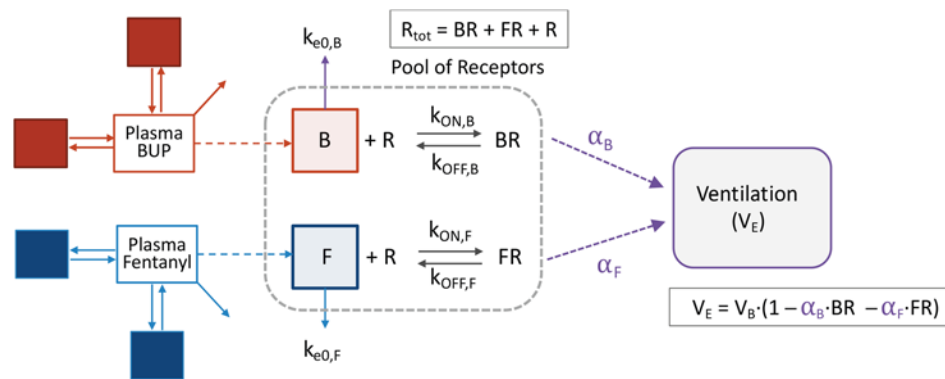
$k_{e0,B}$

$R_{tot} = BR + FR + R$

Pool of Receptors

Plasma BUP

B + R $\underset{k_{OFF,B}}{\overset{k_{ON,B}}{\rightleftharpoons}}$ BR

$\alpha_B$

Ventilation ($V_E$)

Plasma Fentanyl

F + R $\underset{k_{OFF,F}}{\overset{k_{ON,F}}{\rightleftharpoons}}$ FR

$\alpha_F$

$V_E = V_B \cdot (1 - \alpha_B \cdot BR - \alpha_F \cdot FR)$

$k_{e0,F}$